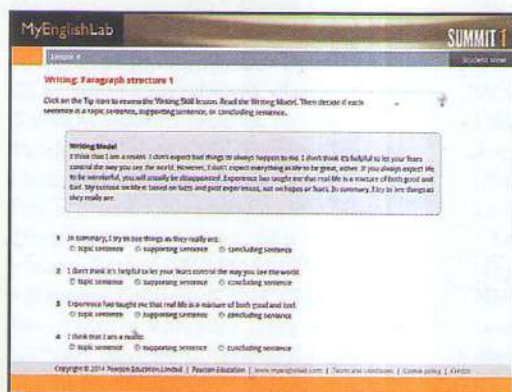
MyEnglishLab

SUMMIT 1

Lesson 4

Student view

Writing: Paragraph structure 1

Click on the Tip icon to review the Writing Skill lesson. Read the Writing Model. Then decide if each sentence is a topic sentence, supporting sentence, or concluding sentence.

Writing Model
I think that I am a realist. I don't expect bad things to always happen to me. I don't think it's helpful to let your fears control the way you see the world. However, I don't expect everything in life to be great, either. If you always expect life to be wonderful, you will usually be disappointed. Experience has taught me that real life is a mixture of both good and bad. My outlook on life is based on facts and past experiences, not on hopes or fears. In summary, I try to see things as they really are.

1 In summary, I try to see things as they really are.
○ topic sentence ○ supporting sentence ○ concluding sentence

2 I don't think it's helpful to let your fears control the way you see the world.
○ topic sentence ○ supporting sentence ○ concluding sentence

3 Experience has taught me that real life is a mixture of both good and bad.
○ topic sentence ○ supporting sentence ○ concluding sentence

4 I think that I am a realist.
○ topic sentence ○ supporting sentence ○ concluding sentence

Copyright © 2014 Pearson Education Limited | Pearson Education | www.myenglishlab.com | Terms and conditions | Cookie policy | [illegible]